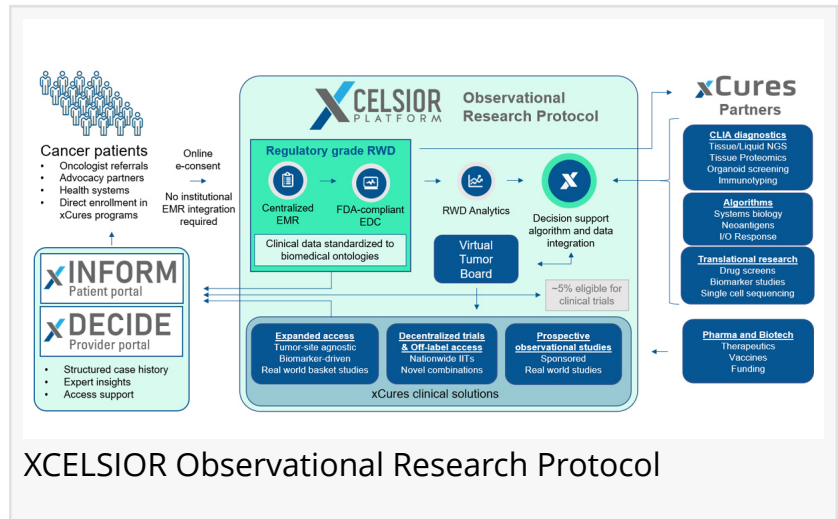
Cancer patients
- Oncologist referrals
- Advocacy partners
- Health systems
- Direct enrollment in xCures programs

Online e-consent

No institutional EMR integration required

XCELSIOR PLATFORM

Observational Research Protocol

Regulatory grade RWD

Centralized EMR

FDA-compliant EDC

Clinical data standardized to biomedical ontologies

RWD Analytics

Decision support algorithm and data integration

Virtual Tumor Board

~5% eligible for clinical trials

xINFORM Patient portal

xDECIDE Provider portal

- Structured case history
- Expert insights
- Access support

Expanded access
Tumor-site agnostic
Biomarker-driven
Real world basket studies

Decentralized trials & Off-label access
Nationwide IITs
Novel combinations

Prospective observational studies
Sponsored
Real world studies

xCures clinical solutions

xCures Partners

CLIA diagnostics
Tissue/Liquid NGS
Tissue Proteomics
Organoid screening
Immunotyping

Algorithms
Systems biology
Neoantigens
I/O Response

Translational research
Drug screens
Biomarker studies
Single cell sequencing

Pharma and Biotech
Therapeutics
Vaccines
Funding

XCELSIOR Observational Research Protocol